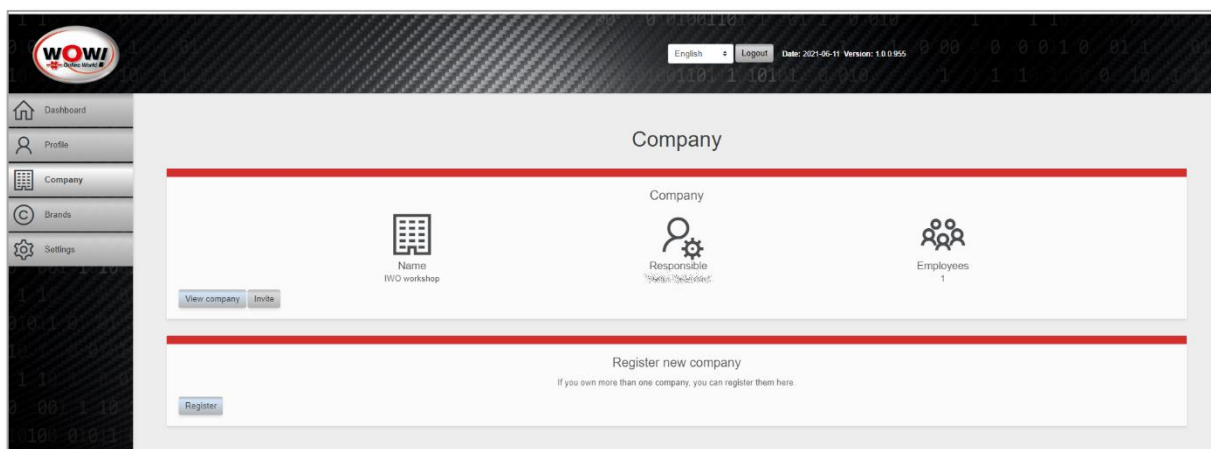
WOW!
Dashboard
Profile
Company
Brands
Settings

English
Logout
Date: 2021-06-11 Version: 1.0.0.955

Company

Company

Name
IWO workshop

Responsible
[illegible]

Employees
1

View company
Invite

Register new company
If you own more than one company, you can register them here.
Register